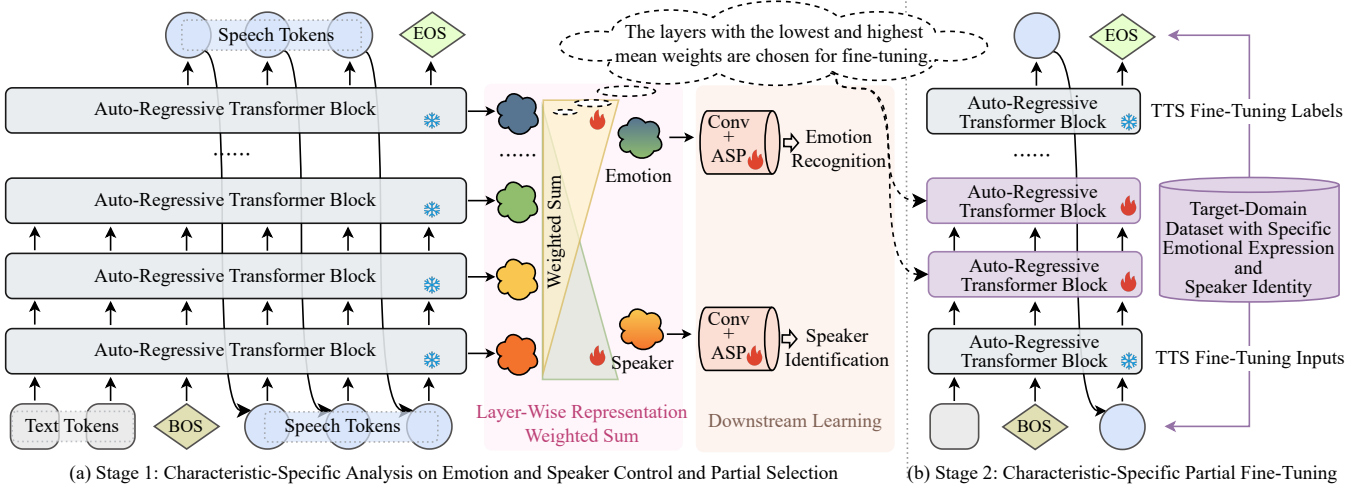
Speech Tokens

EOS

The layers with the lowest and highest mean weights are chosen for fine-tuning.

Auto-Regressive Transformer Block

......

Auto-Regressive Transformer Block

Auto-Regressive Transformer Block

Auto-Regressive Transformer Block

Text Tokens

BOS

Speech Tokens

......

Weighted Sum

Emotion

Speaker

Layer-Wise Representation Weighted Sum

Conv + ASP

Emotion Recognition

Conv + ASP

Speaker Identification

Downstream Learning

(a) Stage 1: Characteristic-Specific Analysis on Emotion and Speaker Control and Partial Selection

EOS

Auto-Regressive Transformer Block

......

Auto-Regressive Transformer Block

Auto-Regressive Transformer Block

Auto-Regressive Transformer Block

BOS

TTS Fine-Tuning Labels

Target-Domain Dataset with Specific Emotional Expression and Speaker Identity

TTS Fine-Tuning Inputs

(b) Stage 2: Characteristic-Specific Partial Fine-Tuning